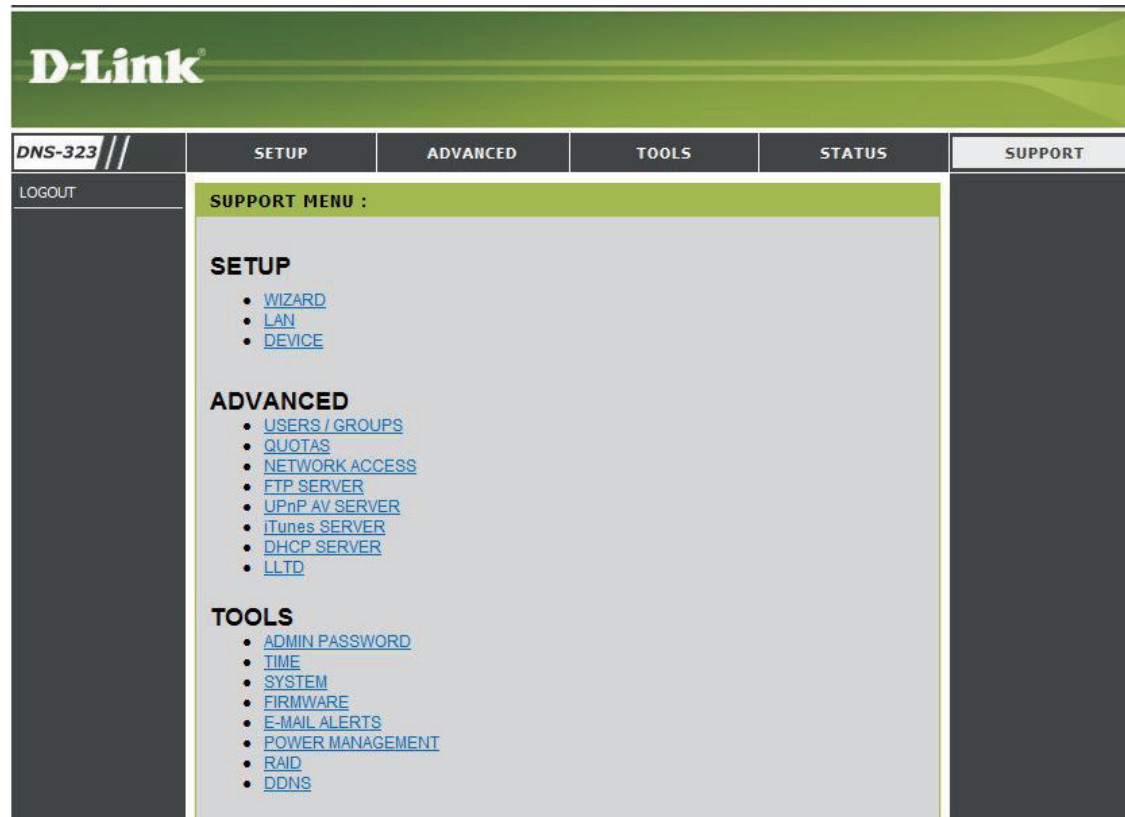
D-Link®

DNS-323

SETUP | ADVANCED | TOOLS | STATUS | SUPPORT

LOGOUT

SUPPORT MENU :

SETUP
- WIZARD
- LAN
- DEVICE

ADVANCED
- USERS / GROUPS
- QUOTAS
- NETWORK ACCESS
- FTP SERVER
- UPnP AV SERVER
- iTunes SERVER
- DHCP SERVER
- LLTD

TOOLS
- ADMIN PASSWORD
- TIME
- SYSTEM
- FIRMWARE
- E-MAIL ALERTS
- POWER MANAGEMENT
- RAID
- DDNS